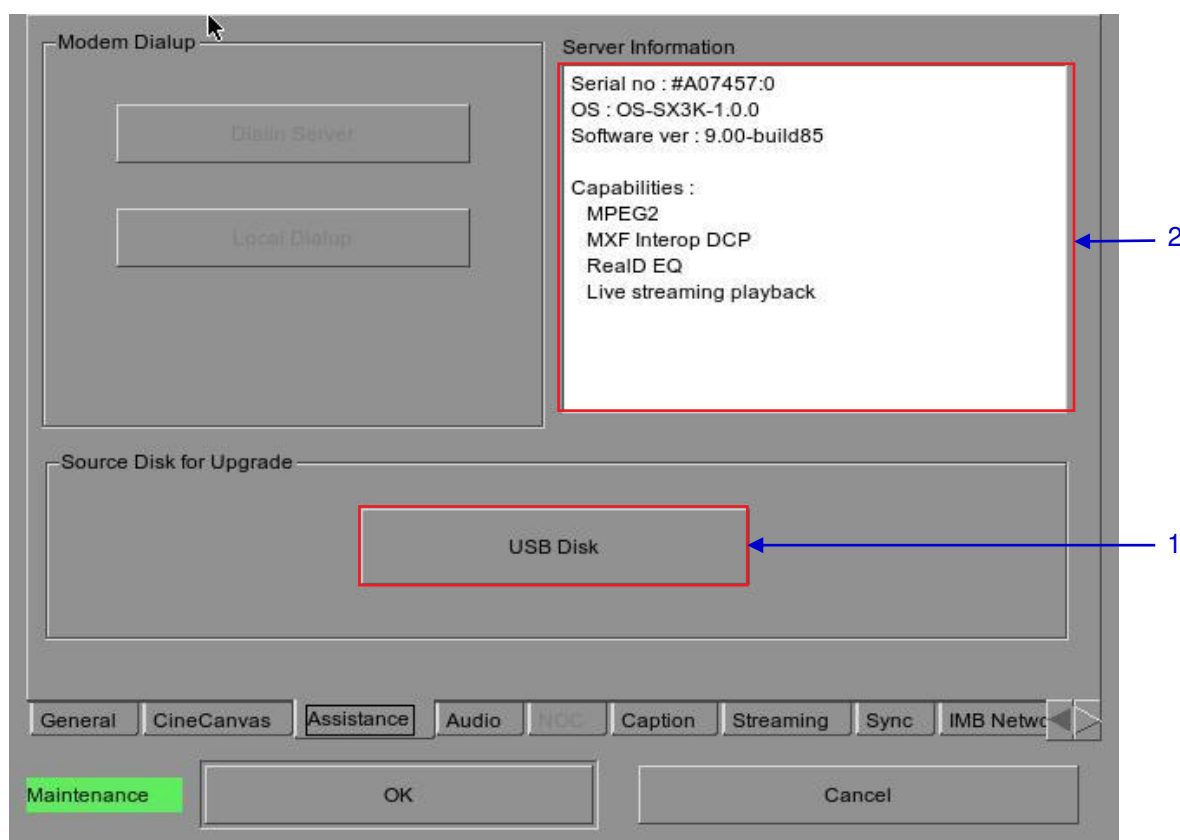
Modem Dialup

Dialin Server

Local Dialup

Server Information

Serial no : #A07457:0
OS : OS-SX3K-1.0.0
Software ver : 9.00-build85

Capabilities :
MPEG2
MXF Interop DCP
RealD EQ
Live streaming playback

2

Source Disk for Upgrade

USB Disk

1

General | CineCanvas | Assistance | Audio | NOC | Caption | Streaming | Sync | IMB Netwo

Maintenance

OK

Cancel